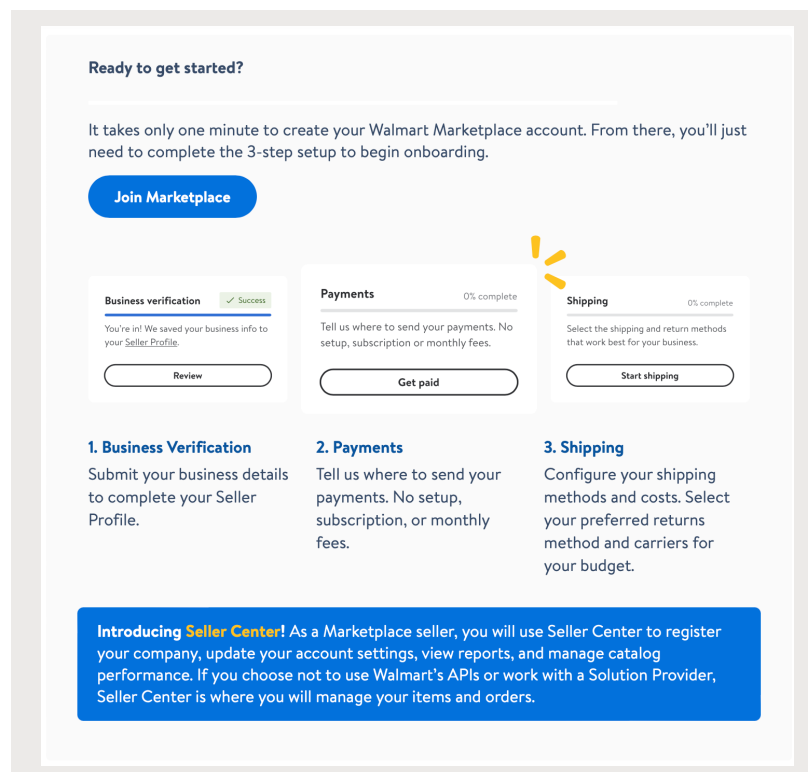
Ready to get started?

It takes only one minute to create your Walmart Marketplace account. From there, you'll just need to complete the 3-step setup to begin onboarding.

Join Marketplace

Business verification
✓ Success
You're in! We saved your business info to your Seller Profile.
Review

Payments
0% complete
Tell us where to send your payments. No setup, subscription or monthly fees.
Get paid

Shipping
0% complete
Select the shipping and return methods that work best for your business.
Start shipping

1. Business Verification
Submit your business details to complete your Seller Profile.

2. Payments
Tell us where to send your payments. No setup, subscription, or monthly fees.

3. Shipping
Configure your shipping methods and costs. Select your preferred returns method and carriers for your budget.

Introducing Seller Center! As a Marketplace seller, you will use Seller Center to register your company, update your account settings, view reports, and manage catalog performance. If you choose not to use Walmart's APIs or work with a Solution Provider, Seller Center is where you will manage your items and orders.